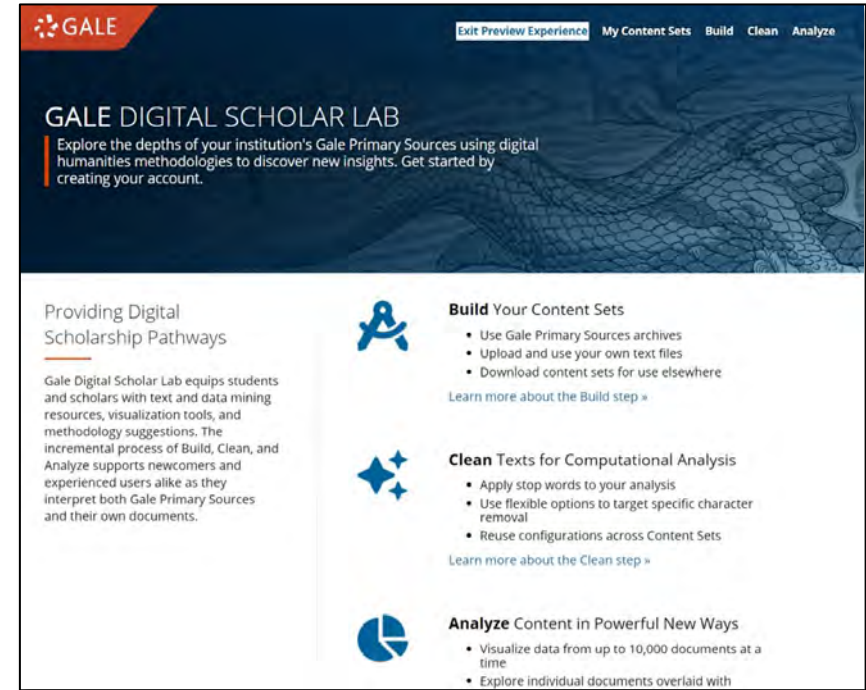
GALE

Exit Preview Experience My Content Sets Build Clean Analyze

GALE DIGITAL SCHOLAR LAB

Explore the depths of your institution's Gale Primary Sources using digital humanities methodologies to discover new insights. Get started by creating your account.

Providing Digital Scholarship Pathways

Gale Digital Scholar Lab equips students and scholars with text and data mining resources, visualization tools, and methodology suggestions. The incremental process of Build, Clean, and Analyze supports newcomers and experienced users alike as they interpret both Gale Primary Sources and their own documents.

Build Your Content Sets

- Use Gale Primary Sources archives
- Upload and use your own text files
- Download content sets for use elsewhere

Learn more about the Build step »

Clean Texts for Computational Analysis

- Apply stop words to your analysis
- Use flexible options to target specific character removal
- Reuse configurations across Content Sets

Learn more about the Clean step »

Analyze Content in Powerful New Ways

- Visualize data from up to 10,000 documents at a time
- Explore individual documents overlaid with